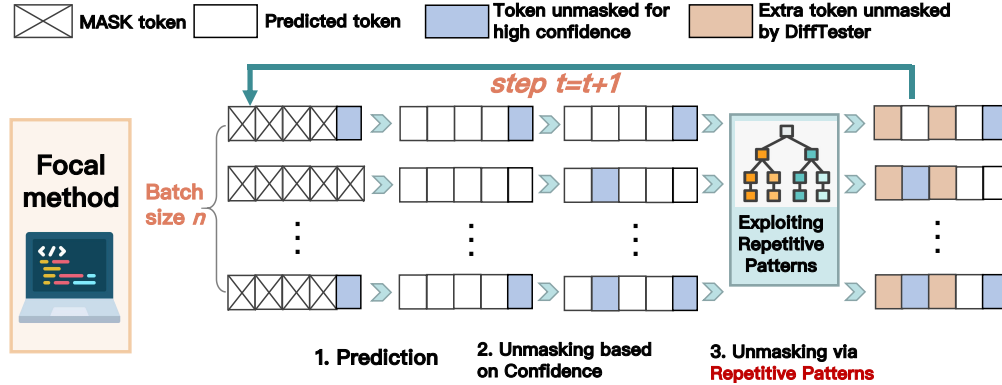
MASK token Predicted token Token unmasked for high confidence Extra token unmasked by DiffTester

step t=t+1

Focal method

Batch size n

Exploiting Repetitive Patterns

1. Prediction

2. Unmasking based on Confidence

3. Unmasking via Repetitive Patterns